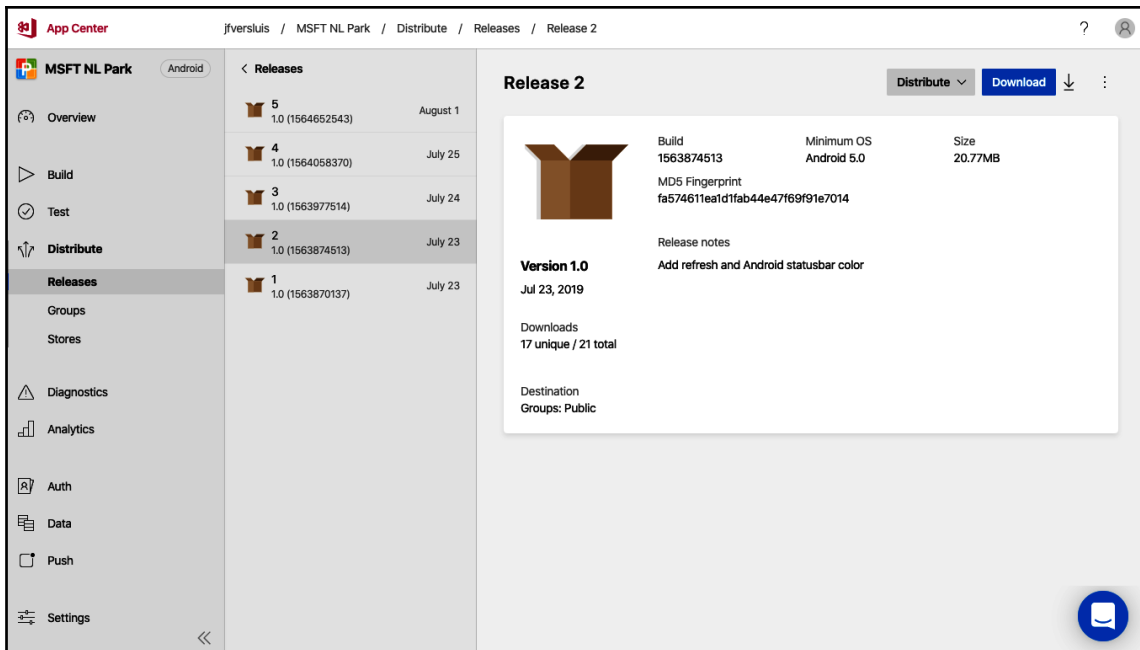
App Center

jfversluis / MSFT NL Park / Distribute / Releases / Release 2

?

MSFT NL Park

Android

Overview

Build

Test

Distribute

Releases

Groups

Stores

Diagnostics

Analytics

Auth

Data

Push

Settings

«

< Releases

5
1.0 (1564652543)
August 1

4
1.0 (1564058370)
July 25

3
1.0 (1563977514)
July 24

2
1.0 (1563874513)
July 23

1
1.0 (1563870137)
July 23

Release 2

Distribute

Download

Build
1563874513

Minimum OS
Android 5.0

Size
20.77MB

MD5 Fingerprint
fa574611ea1d1fab44e47f69f91e7014

Release notes
Add refresh and Android statusbar color

Version 1.0
Jul 23, 2019

Downloads
17 unique / 21 total

Destination
Groups: Public